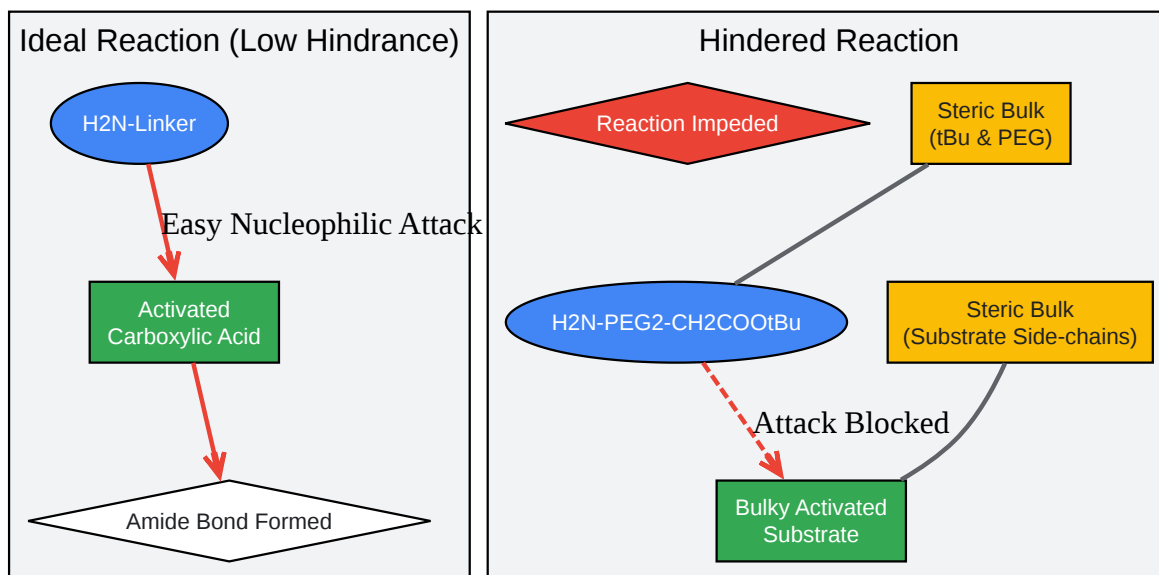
Ideal Reaction (Low Hindrance)

H2N-Linker

Easy Nucleophilic Attack

Activated Carboxylic Acid

Amide Bond Formed

Hindered Reaction

Reaction Impeded

Steric Bulk (tBu & PEG)

H2N-PEG2-CH2COOtBu

Steric Bulk (Substrate Side-chains)

Attack Blocked

Bulky Activated Substrate